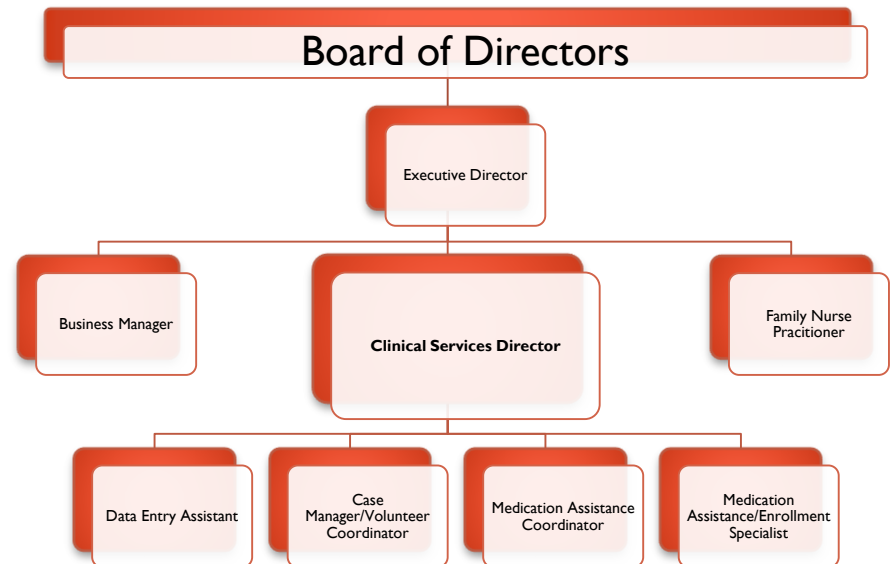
Board of Directors

Executive Director

Business Manager

Clinical Services Director

Family Nurse Pracitioner

Data Entry Assistant

Case Manager/Volunteer Coordinator

Medication Assistance Coordinator

Medication Assistance/Enrollment Specialist